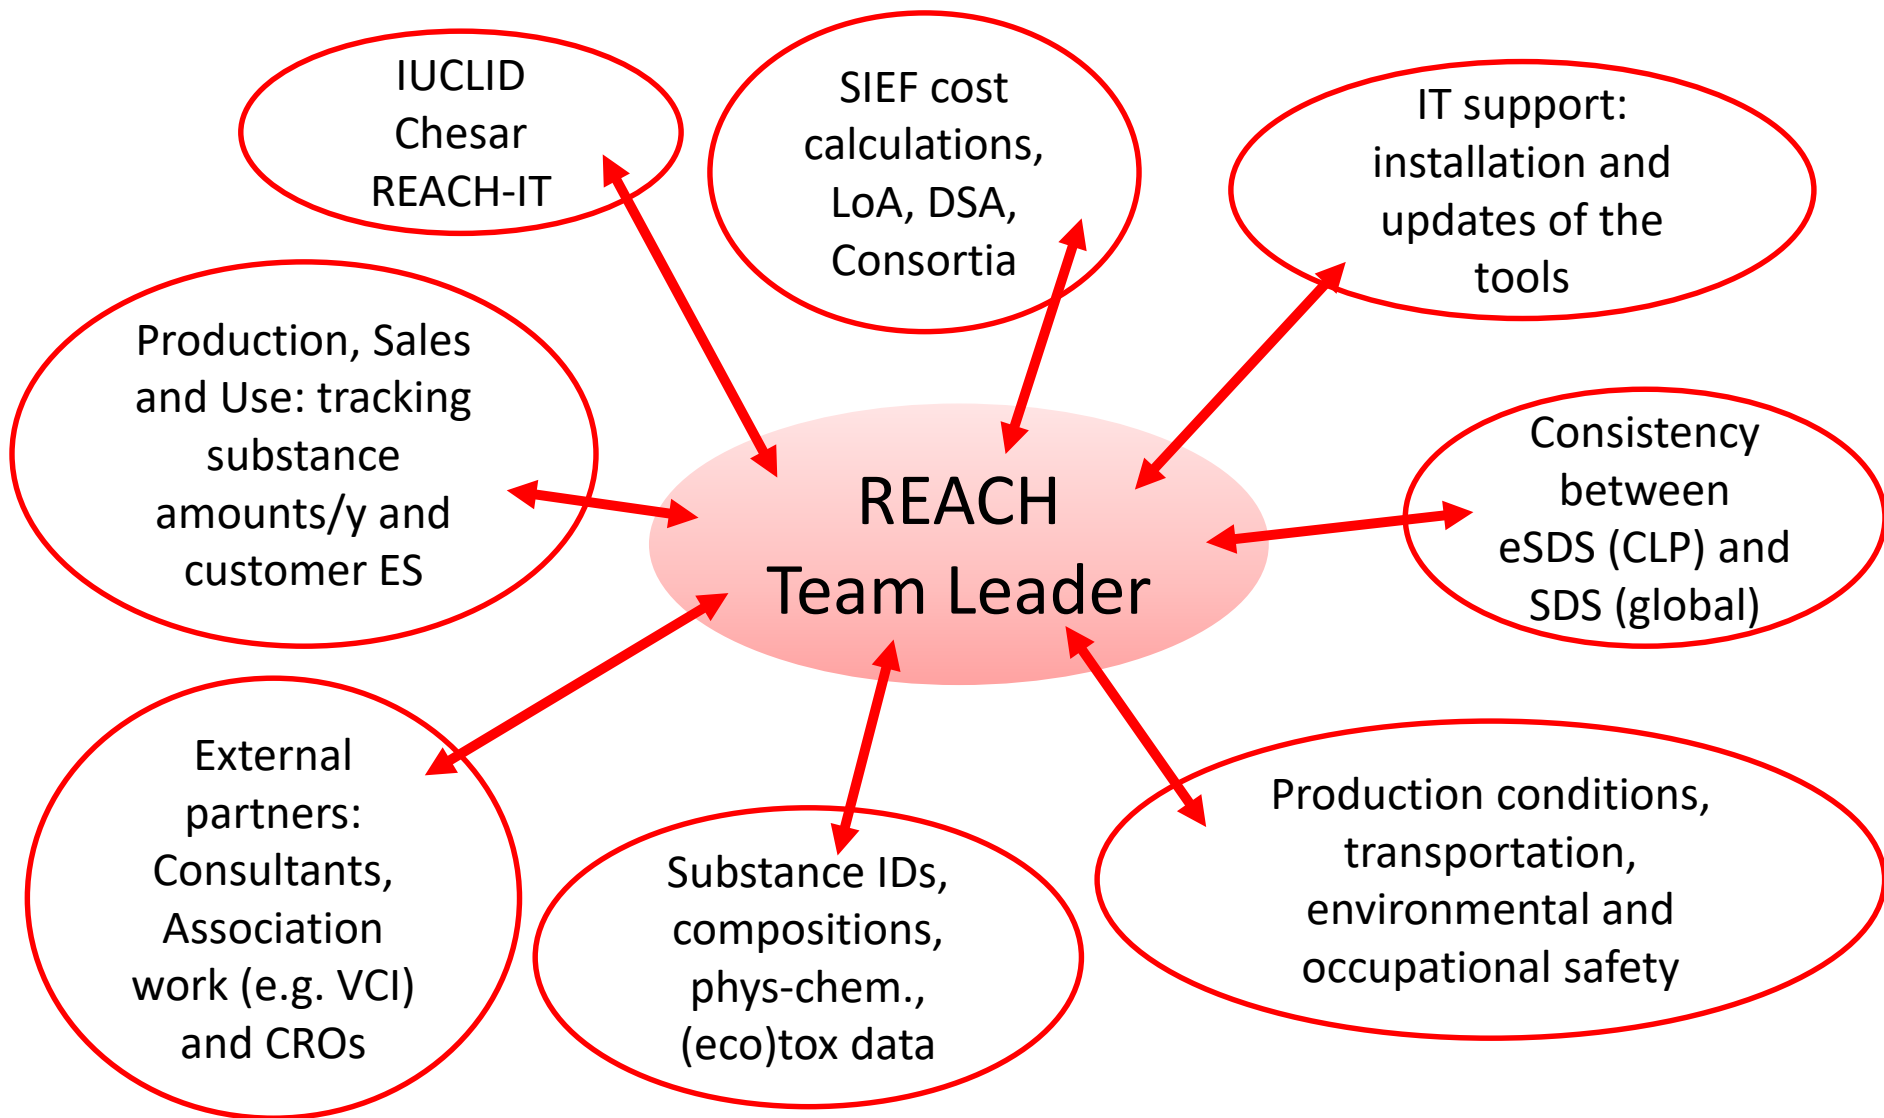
IUCLID
Chesar
REACH-IT

SIEF cost calculations, LoA, DSA, Consortia

IT support: installation and updates of the tools

Production, Sales and Use: tracking substance amounts/y and customer ES

REACH
Team Leader

Consistency between eSDS (CLP) and SDS (global)

External partners: Consultants, Association work (e.g. VCI) and CROs

Substance IDs, compositions, phys-chem., (eco)tox data

Production conditions, transportation, environmental and occupational safety